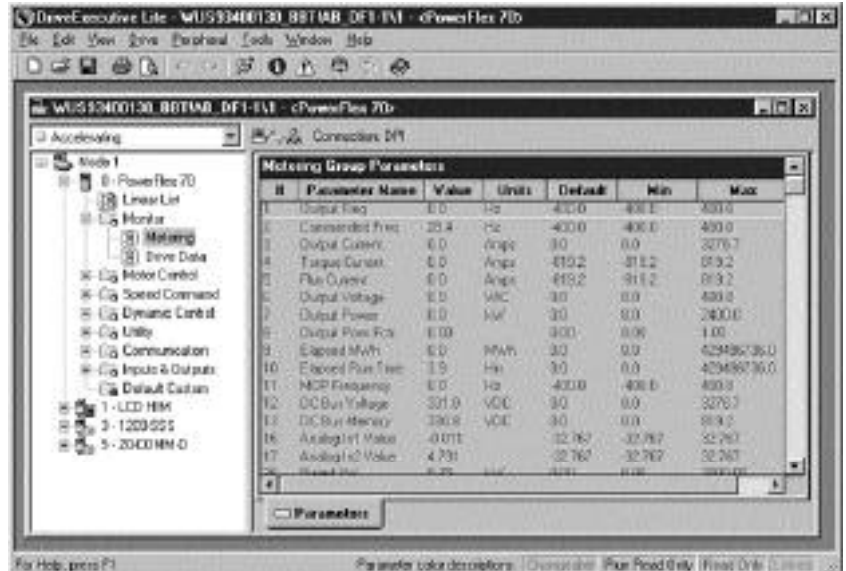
DriveExecutive Lite - WUS93400130_8BTIAB_DF1-1\1 - <PowerFlex 70>
File Edit View Drive Peripheral Tools Window Help

WUS93400130_8BTIAB_DF1-1\1 - <PowerFlex 70>
Accelerating
Connection: DF1

Node 1
0 - PowerFlex 70
Linear List
Monitor
Metering
Drive Data
Motor Control
Speed Command
Dynamic Control
Utility
Communication
Inputs & Outputs
Default Custom
1 - LCD HIM
3 - 1203-SSS
5 - 20-HIM-D

Metering Group Parameters

| # | Parameter Name | Value | Units | Default | Min | Max |
|---|---|---|---|---|---|---|
| 1 | Output Freq | 0.0 | Hz | -400.0 | -400.0 | 400.0 |
| 2 | Commanded Freq | 28.4 | Hz | -400.0 | -400.0 | 400.0 |
| 3 | Output Current | 0.0 | Amps | 0.0 | 0.0 | 3276.7 |
| 4 | Torque Current | 0.0 | Amps | -819.2 | -819.2 | 819.2 |
| 5 | Flux Current | 0.0 | Amps | -819.2 | -819.2 | 819.2 |
| 6 | Output Voltage | 0.0 | VAC | 0.0 | 0.0 | 480.0 |
| 7 | Output Power | 0.0 | kW | 0.0 | 0.0 | 2400.0 |
| 8 | Output Powr Fctr | 0.00 | | 0.00 | 0.00 | 1.00 |
| 9 | Elapsed MWh | 0.0 | MWh | 0.0 | 0.0 | 429496729.5 |
| 10 | Elapsed Run Time | 3.9 | Hrs | 0.0 | 0.0 | 429496729.5 |
| 11 | MOP Frequency | 0.0 | Hz | -400.0 | -400.0 | 400.0 |
| 12 | DC Bus Voltage | 331.9 | VDC | 0.0 | 0.0 | 3276.7 |
| 13 | DC Bus Memory | 330.8 | VDC | 0.0 | 0.0 | 819.2 |
| 16 | Analog In1 Value | -0.011 | | -32.767 | -32.767 | 32.767 |
| 17 | Analog In2 Value | 4.791 | | -32.767 | -32.767 | 32.767 |

Parameters

For Help, press F1
Parameter color descriptions: Changeable Plus Read Only Read Only Linked